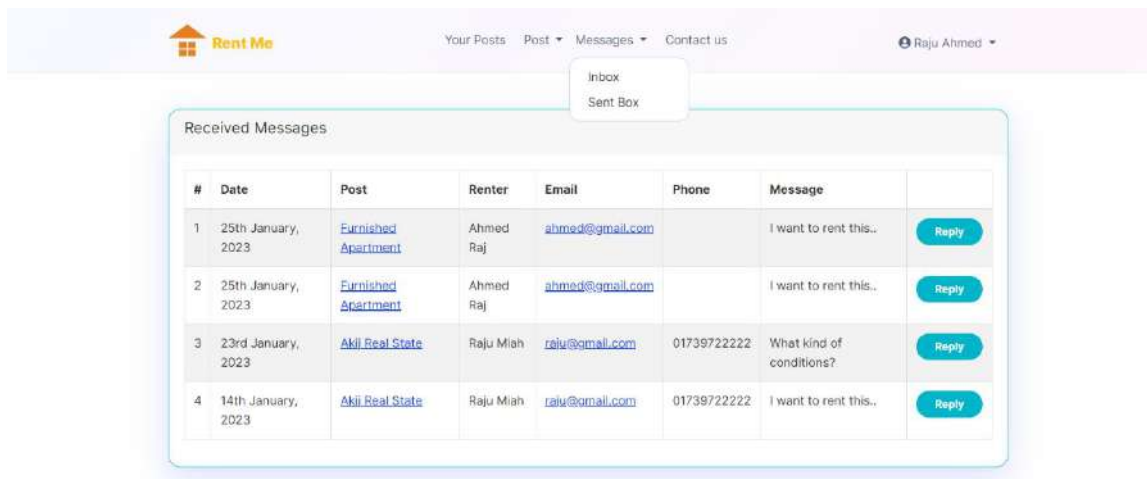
Rent Me

Your Posts Post ▾ Messages ▾ Contact us

Inbox
Sent Box

Raju Ahmed ▾

Received Messages

| # | Date | Post | Renter | Email | Phone | Message | |
|---|---|---|---|---|---|---|---|
| 1 | 25th January, 2023 | Furnished Apartment | Ahmed Raj | ahmed@gmail.com | | I want to rent this.. | Reply |
| 2 | 25th January, 2023 | Furnished Apartment | Ahmed Raj | ahmed@gmail.com | | I want to rent this.. | Reply |
| 3 | 23rd January, 2023 | Akij Real State | Raju Miah | raju@gmail.com | 01739722222 | What kind of conditions? | Reply |
| 4 | 14th January, 2023 | Akij Real State | Raju Miah | raju@gmail.com | 01739722222 | I want to rent this.. | Reply |